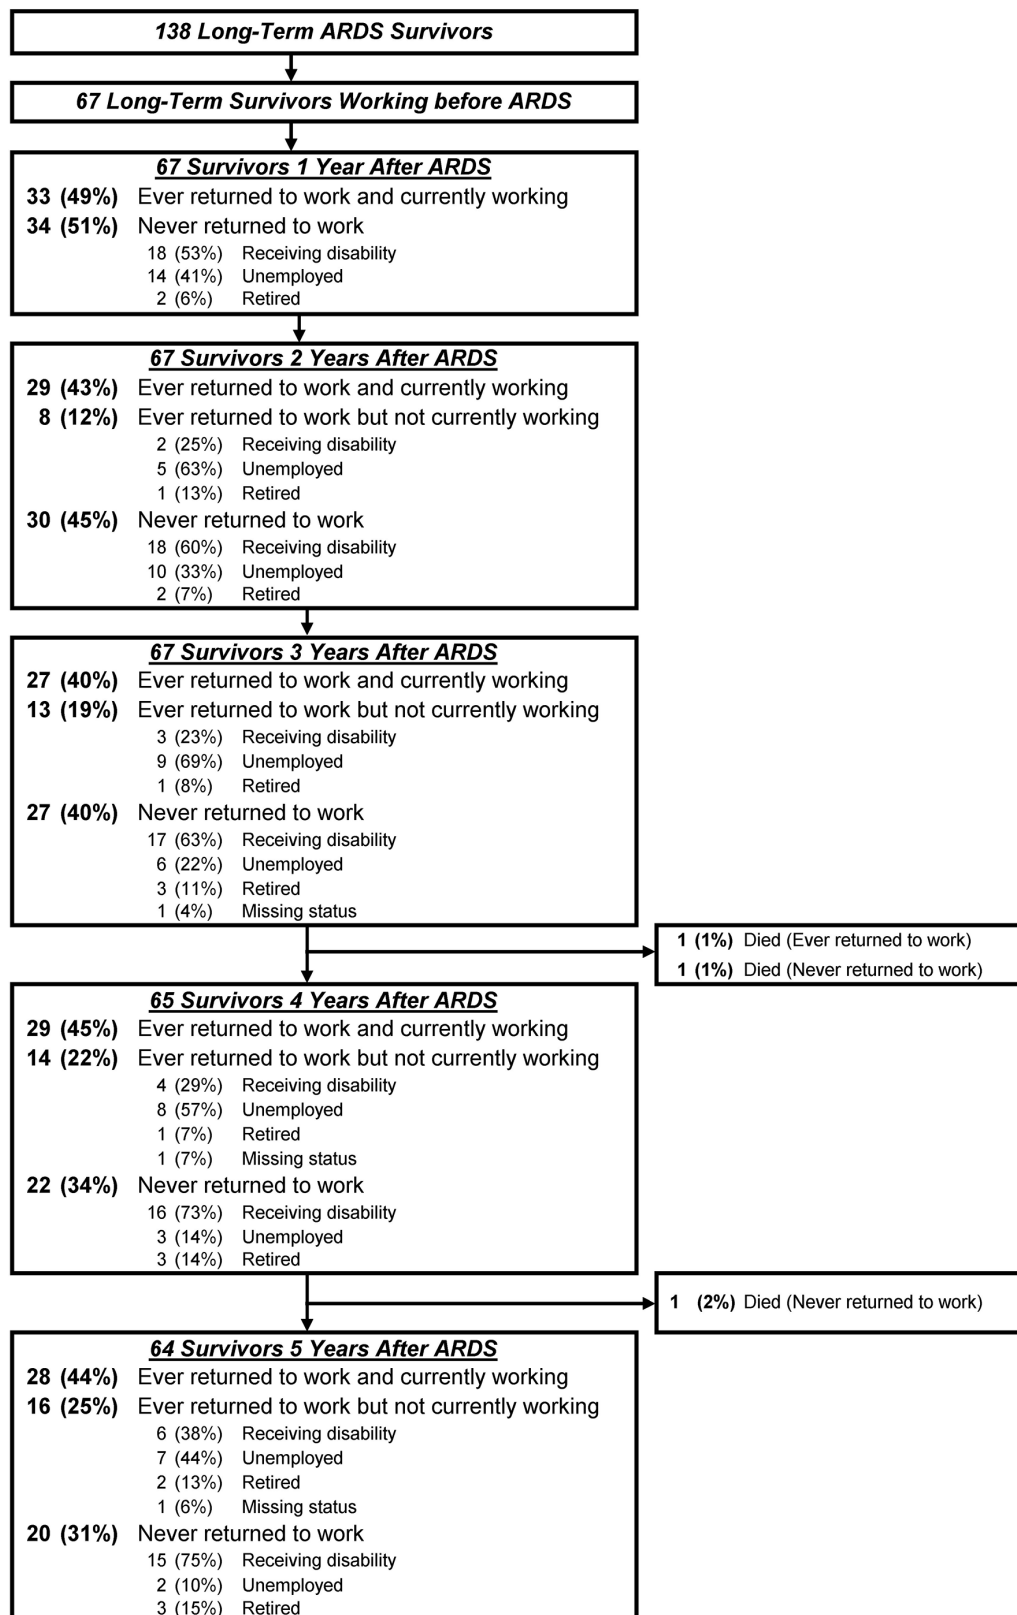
138 Long-Term ARDS Survivors

67 Long-Term Survivors Working before ARDS

67 Survivors 1 Year After ARDS
33 (49%) Ever returned to work and currently working
34 (51%) Never returned to work
18 (53%) Receiving disability
14 (41%) Unemployed
2 (6%) Retired

67 Survivors 2 Years After ARDS
29 (43%) Ever returned to work and currently working
8 (12%) Ever returned to work but not currently working
2 (25%) Receiving disability
5 (63%) Unemployed
1 (13%) Retired
30 (45%) Never returned to work
18 (60%) Receiving disability
10 (33%) Unemployed
2 (7%) Retired

67 Survivors 3 Years After ARDS
27 (40%) Ever returned to work and currently working
13 (19%) Ever returned to work but not currently working
3 (23%) Receiving disability
9 (69%) Unemployed
1 (8%) Retired
27 (40%) Never returned to work
17 (63%) Receiving disability
6 (22%) Unemployed
3 (11%) Retired
1 (4%) Missing status

1 (1%) Died (Ever returned to work)
1 (1%) Died (Never returned to work)

65 Survivors 4 Years After ARDS
29 (45%) Ever returned to work and currently working
14 (22%) Ever returned to work but not currently working
4 (29%) Receiving disability
8 (57%) Unemployed
1 (7%) Retired
1 (7%) Missing status
22 (34%) Never returned to work
16 (73%) Receiving disability
3 (14%) Unemployed
3 (14%) Retired

1 (2%) Died (Never returned to work)

64 Survivors 5 Years After ARDS
28 (44%) Ever returned to work and currently working
16 (25%) Ever returned to work but not currently working
6 (38%) Receiving disability
7 (44%) Unemployed
2 (13%) Retired
1 (6%) Missing status
20 (31%) Never returned to work
15 (75%) Receiving disability
2 (10%) Unemployed
3 (15%) Retired